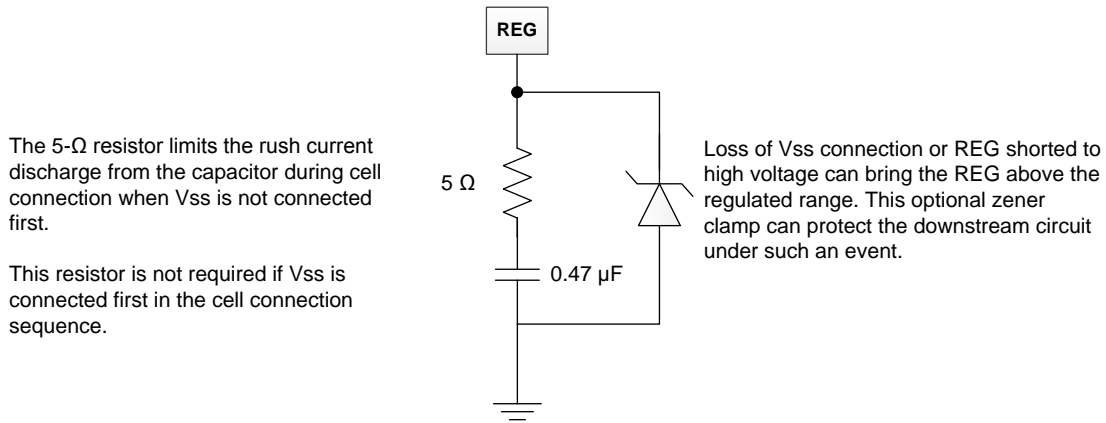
REG

The 5-Ω resistor limits the rush current discharge from the capacitor during cell connection when Vss is not connected first.

This resistor is not required if Vss is connected first in the cell connection sequence.

5 Ω

0.47 µF

Loss of Vss connection or REG shorted to high voltage can bring the REG above the regulated range. This optional zener clamp can protect the downstream circuit under such an event.